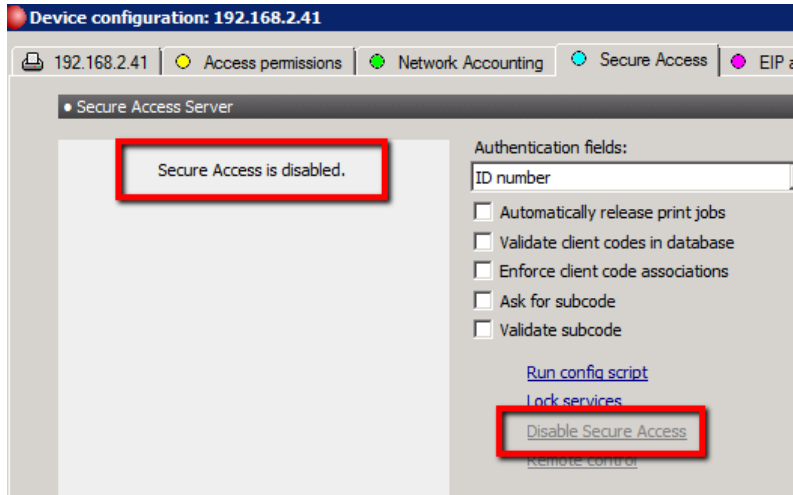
Device configuration: 192.168.2.41

192.168.2.41 | Access permissions | Network Accounting | Secure Access | EIP a

• Secure Access Server

Secure Access is disabled.

Authentication fields:
ID number

Automatically release print jobs
Validate client codes in database
Enforce client code associations
Ask for subcode
Validate subcode

Run config script
Lock services
Disable Secure Access
Remote control